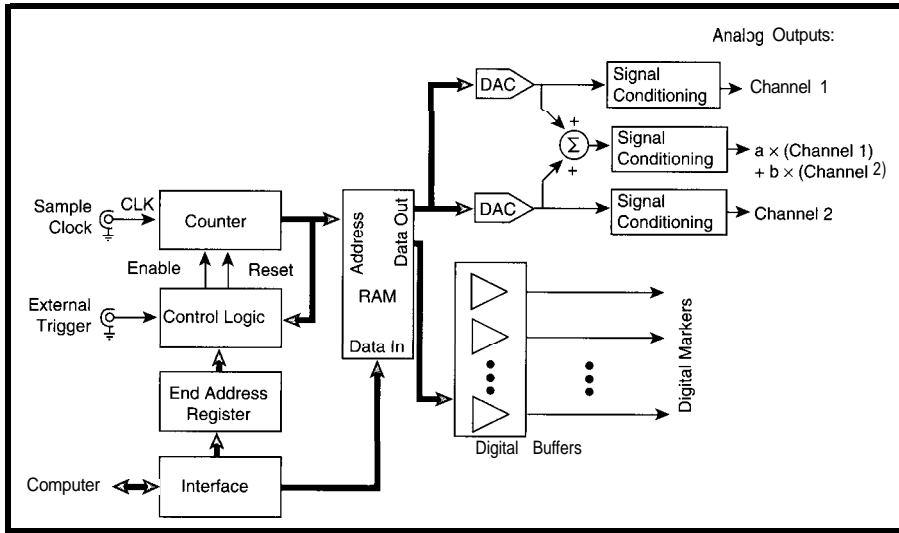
Analog Outputs:

DAC

Signal Conditioning

Channel 1

$\Sigma$

+

+

Signal Conditioning

a × (Channel 1) + b × (Channel 2)

DAC

Signal Conditioning

Channel 2

Sample Clock

CLK

Counter

Enable

Reset

External Trigger

Control Logic

End Address Register

Computer

Interface

Address

Data Out

RAM

Data In

Digital Buffers

Digital Markers